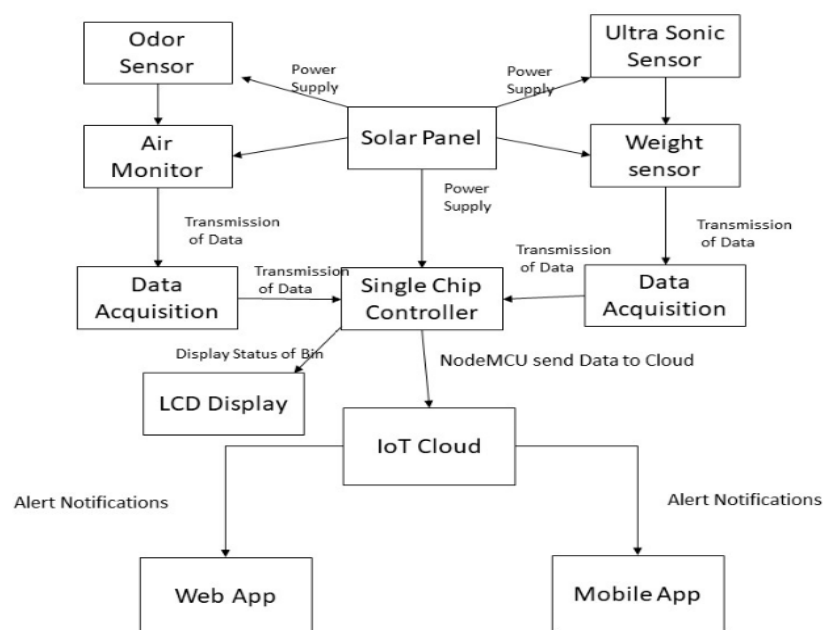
Odor Sensor

Power Supply

Power Supply

Ultra Sonic Sensor

Air Monitor

Solar Panel

Weight sensor

Transmission of Data

Power Supply

Transmission of Data

Transmission of Data

Transmission of Data

Data Acquisition

Single Chip Controller

Data Acquisition

Display Status of Bin

NodeMCU send Data to Cloud

LCD Display

IoT Cloud

Alert Notifications

Alert Notifications

Web App

Mobile App